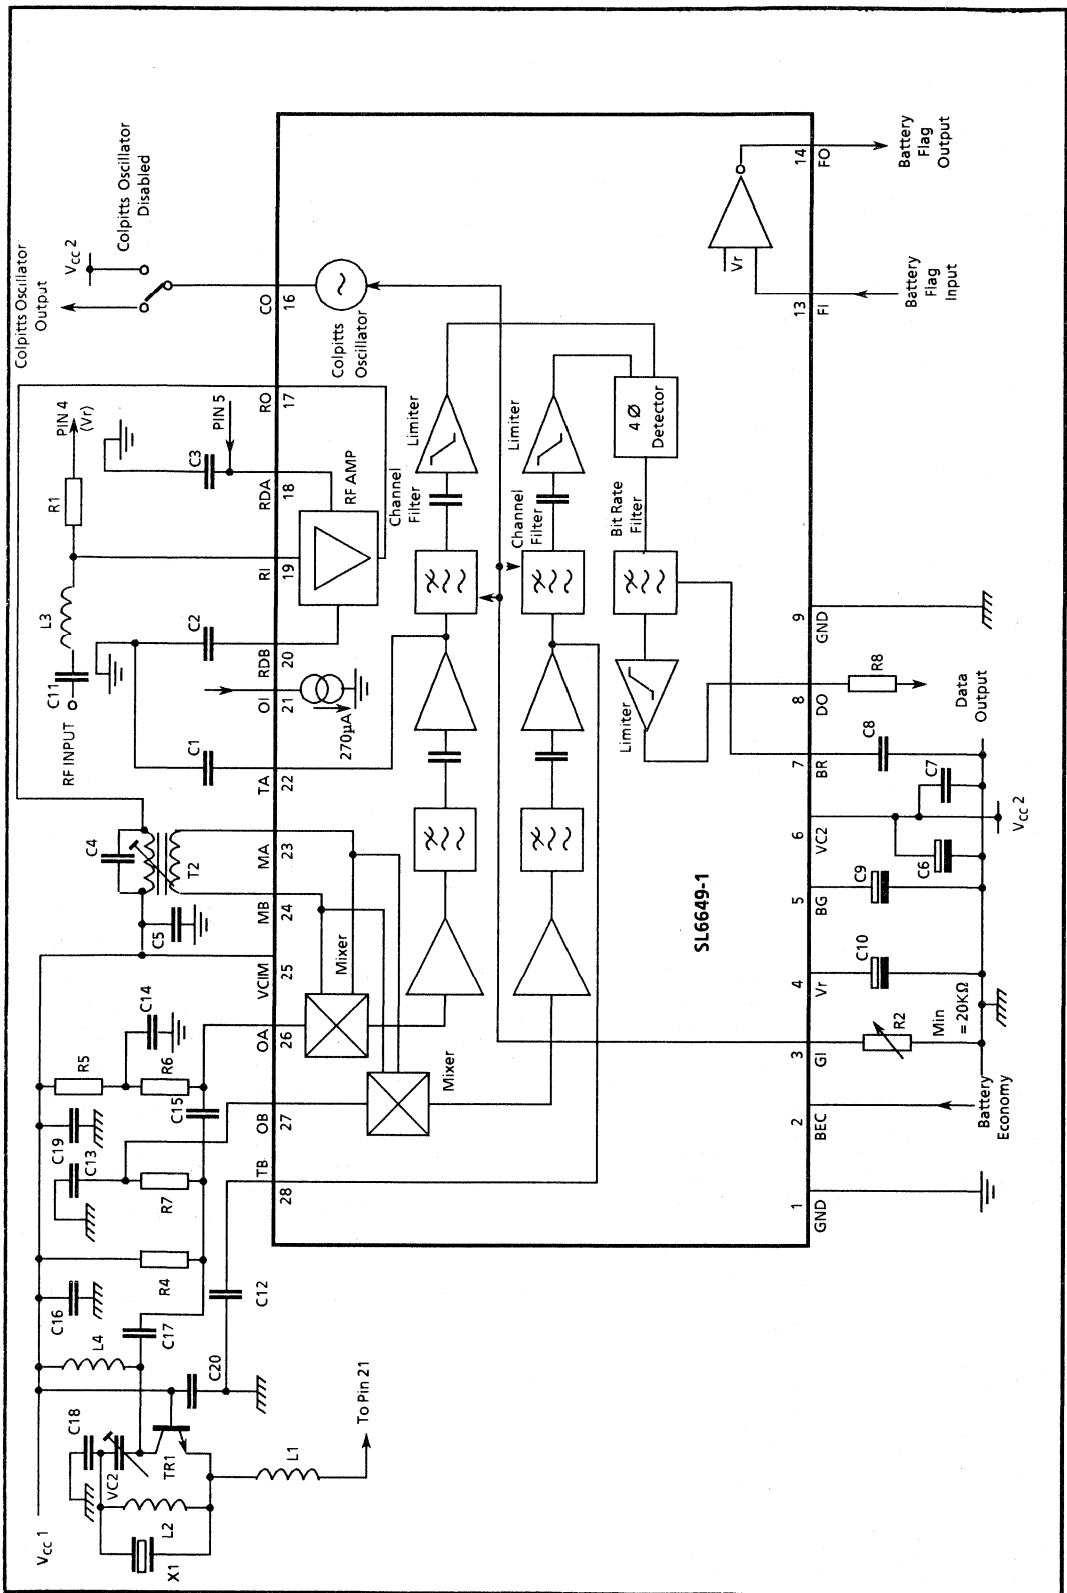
Colpitts Oscillator Output
$V_{cc}$ 2
Colpitts Oscillator Disabled
PIN 4 (Vr)
PIN 5
R1
C3
L3
C11
RF INPUT
C2
C1
270µA
C4
T2
C5
C14
R5
R6
C19
C15
C13
R7
R4
C16
C17
L4
C12
C20
C18
VC2
TR1
L2
X1
L1
To Pin 21
$V_{cc}$ 1
TA
OI
RDB
RI
RDA
RO
CO
MA
MB
VCIM
OA
OB
TB
22
21
20
19
18
17
16
23
24
25
26
27
28
RF AMP
Colpitts Oscillator
Channel Filter
Limiter
Channel Filter
Limiter
Bit Rate Filter
4 Ø Detector
Mixer
Mixer
Limiter
SL6649-1
Vr
1
2
3
4
5
6
7
8
9
13
14
GND
BEC
GI
Vr
BG
VC2
BR
DO
GND
FI
FO
Battery Flag Input
Battery Flag Output
Battery Economy
R2
Min = 20KΩ
C10
C9
C6
C7
$V_{cc}$ 2
C8
R8
Data Output